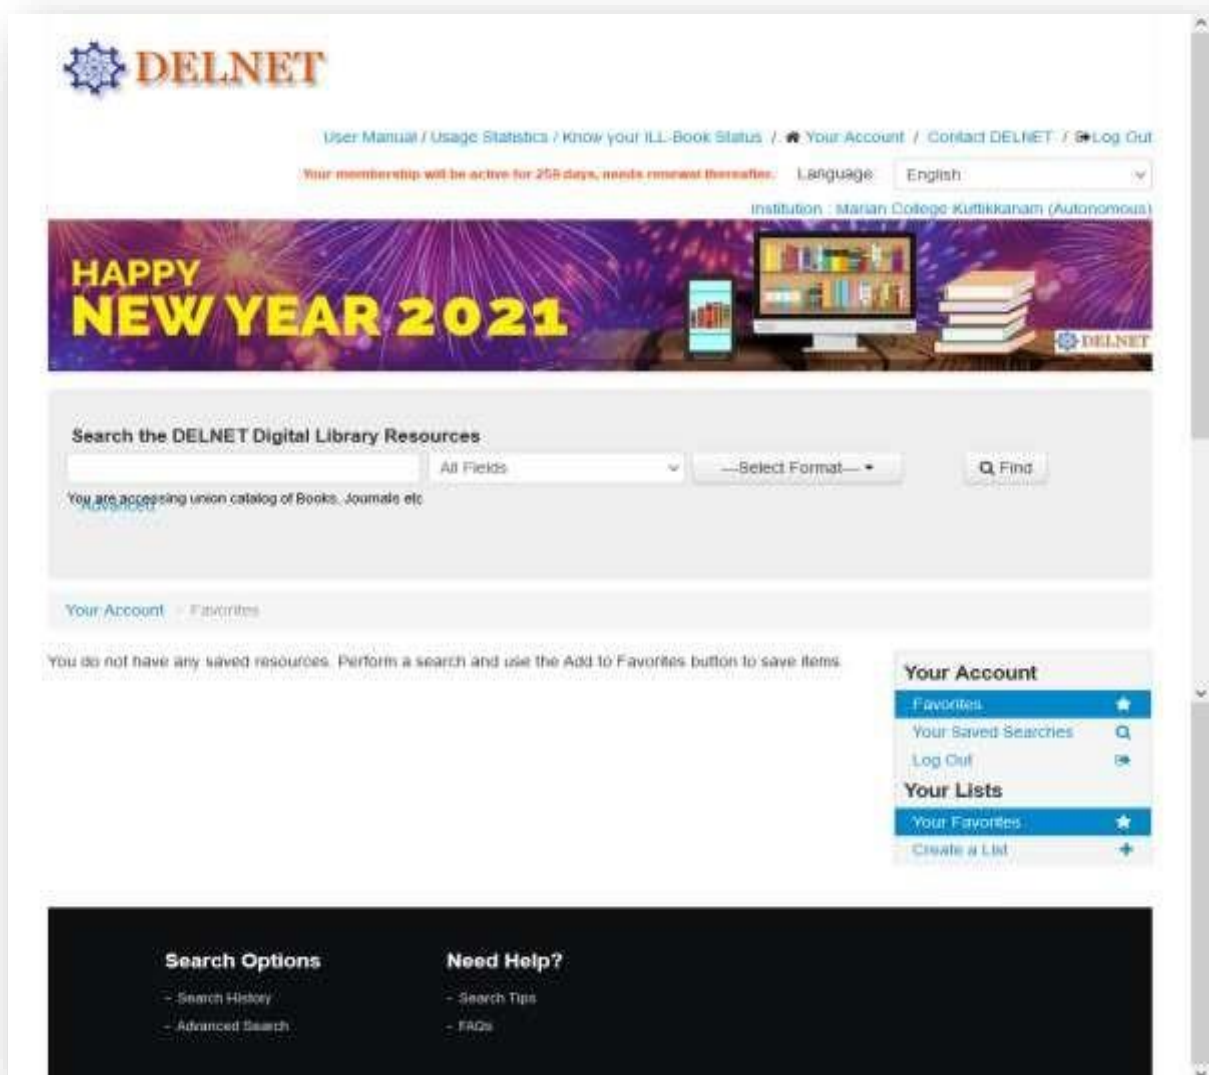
DELNET

User Manual / Usage Statistics / Know your ILL-Book Status / Your Account / Contact DELNET / Log Out

Your membership will be active for 259 days, needs renewal thereafter. Language English

Institution : Marian College Kuttikkanam (Autonomous)

HAPPY NEW YEAR 2021

DELNET

Search the DELNET Digital Library Resources

All Fields —Select Format— Find

You are accessing union catalog of Books, Journals etc

Advanced

Your Account Favorites

You do not have any saved resources. Perform a search and use the Add to Favorites button to save items.

Your Account
Favorites
Your Saved Searches
Log Out
Your Lists
Your Favorites
Create a List

Search Options
- Search History
- Advanced Search

Need Help?
- Search Tips
- FAQs